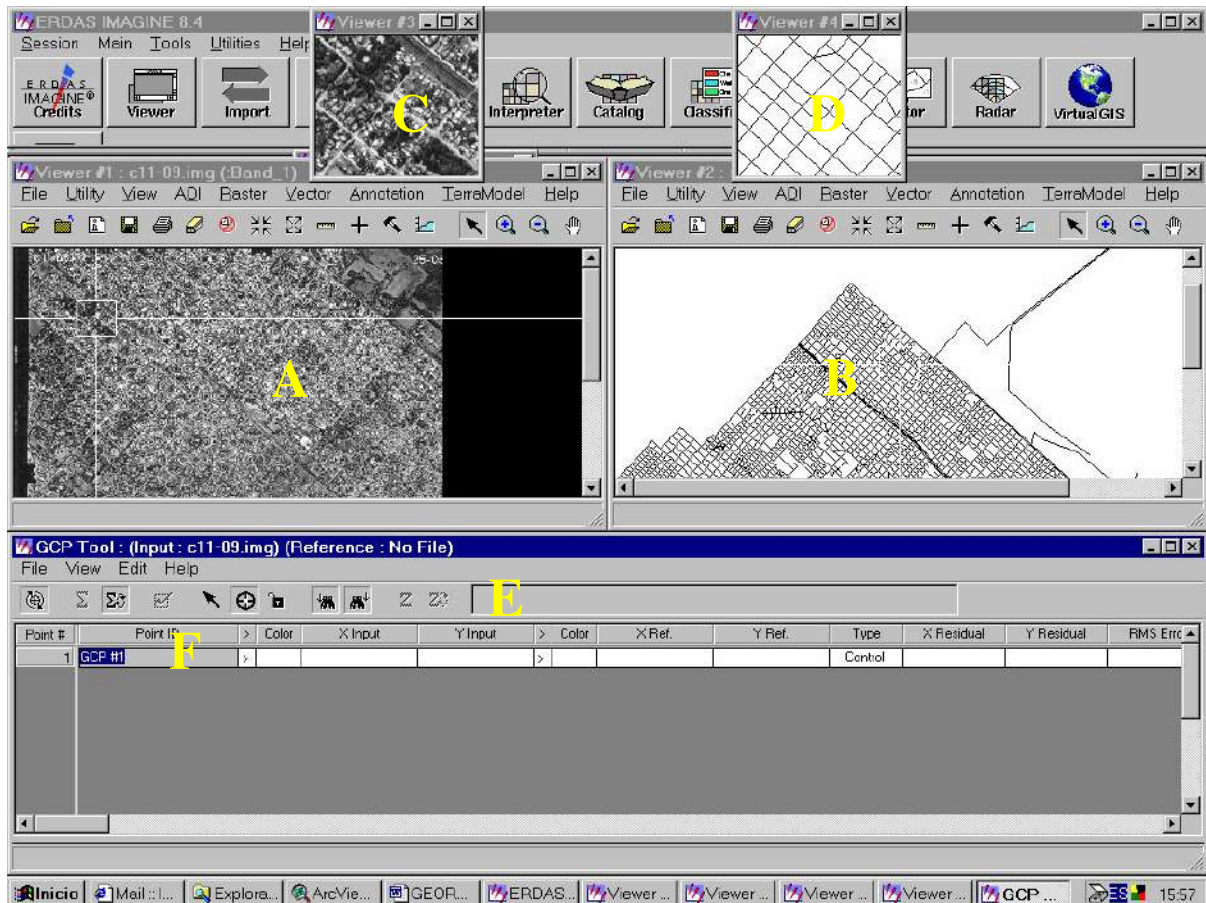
ERDAS IMAGINE 8.4
Session Main Tools Utilities Help
ERDAS IMAGINE® Credits
Viewer
Import
Interpreter
Catalog
Classifi
tor
Radar
Virtual GIS

Viewer #3
C

Viewer #4
D

Viewer #1 : c11-09.img (:Band_1)
File Utility View AOI Raster Vector Annotation TerraModel Help
A

Viewer #2
File Utility View AOI Raster Vector Annotation TerraModel Help
B

GCP Tool : (Input : c11-09.img) (Reference : No File)
File View Edit Help
E
F

| Point # | Point ID | > | Color | X Input | Y Input | > | Color | X Ref. | Y Ref. | Type | X Residual | Y Residual | RMS Erro |
|---|---|---|---|---|---|---|---|---|---|---|---|---|---|
| 1 | GCP #1 | > | | | | > | | | | Control | | | |

Inicio Mail :: I... Explora... ArcVie... GEOR... ERDAS... Viewer ... Viewer ... Viewer ... Viewer ... GCP ... ES 15:57